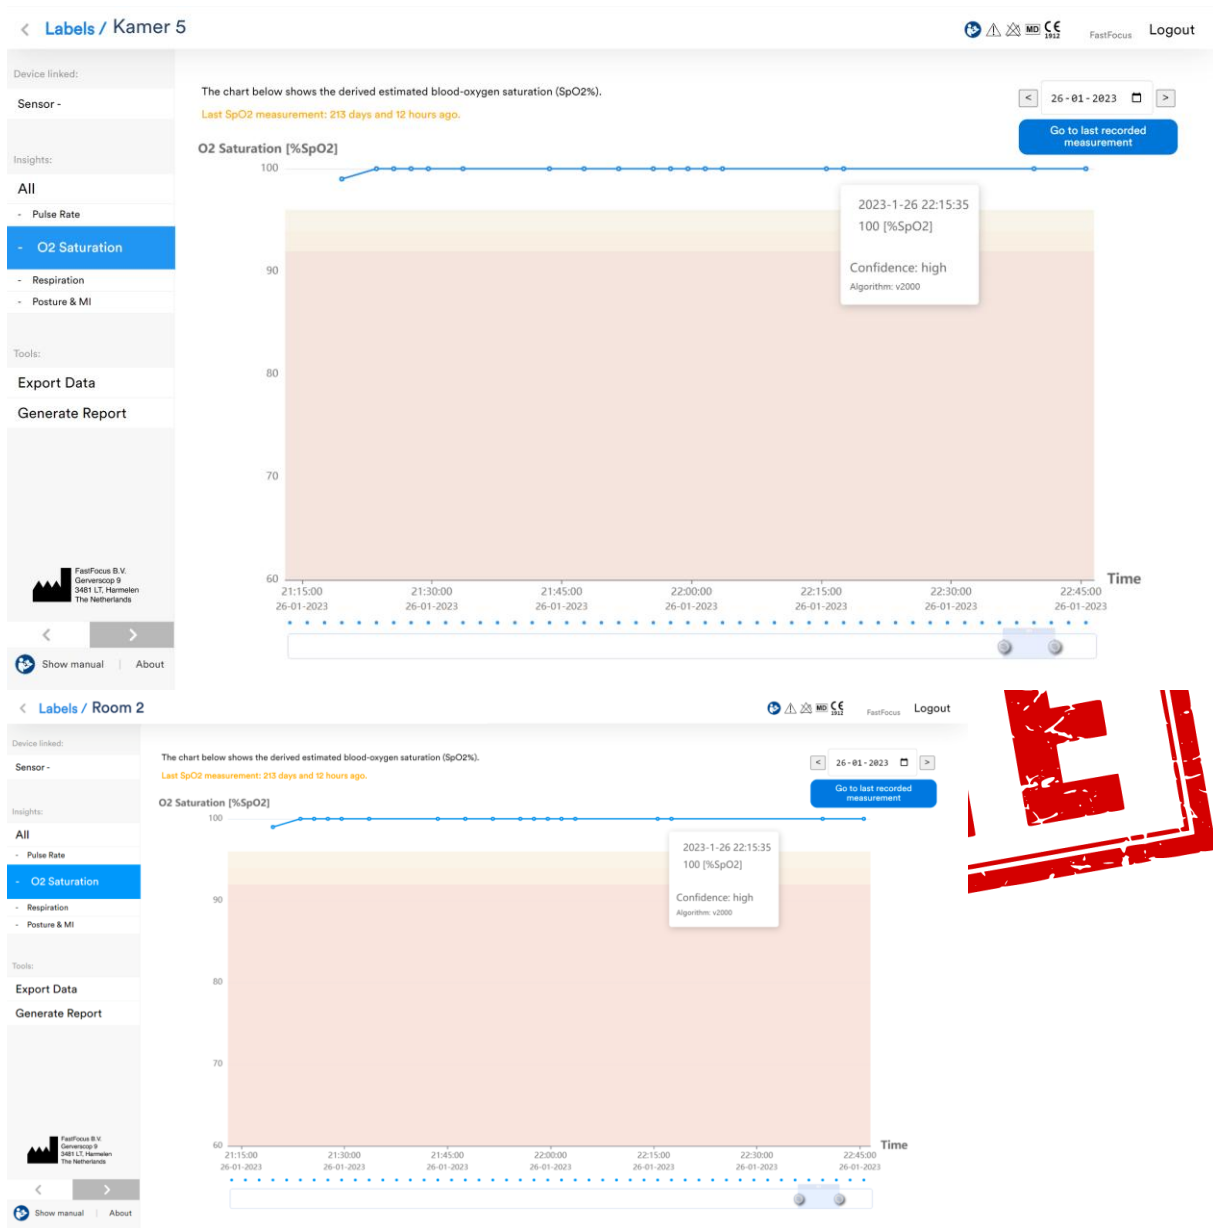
Labels / Kamer 5

MD CE 1912 FastFocus Logout

Device linked:

Sensor -

Insights:

All

- Pulse Rate

- O2 Saturation

- Respiration

- Posture & MI

Tools:

Export Data

Generate Report

FastFocus B.V.
Gerverscop 9
3481 LT, Harmelen
The Netherlands

Show manual | About

The chart below shows the derived estimated blood-oxygen saturation (SpO2%).

Last SpO2 measurement: 213 days and 12 hours ago.

26-01-2023

Go to last recorded measurement

O2 Saturation [%SpO2]

100

90

80

70

60

2023-1-26 22:15:35
100 [%SpO2]

Confidence: high
Algorithm: v2000

Time

| 21:15:00 26-01-2023 | 21:30:00 26-01-2023 | 21:45:00 26-01-2023 | 22:00:00 26-01-2023 | 22:15:00 26-01-2023 | 22:30:00 26-01-2023 | 22:45:00 26-01-2023 |
|---|---|---|---|---|---|---|

Labels / Room 2

MD CE 1912 FastFocus Logout

Device linked:

Sensor -

Insights:

All

- Pulse Rate

- O2 Saturation

- Respiration

- Posture & MI

Tools:

Export Data

Generate Report

FastFocus B.V.
Gerverscop 9
3481 LT, Harmelen
The Netherlands

Show manual | About

The chart below shows the derived estimated blood-oxygen saturation (SpO2%).

Last SpO2 measurement: 213 days and 12 hours ago.

26-01-2023

Go to last recorded measurement

O2 Saturation [%SpO2]

100

90

80

70

60

2023-1-26 22:15:35
100 [%SpO2]

Confidence: high
Algorithm: v2000

Time

| 21:15:00 26-01-2023 | 21:30:00 26-01-2023 | 21:45:00 26-01-2023 | 22:00:00 26-01-2023 | 22:15:00 26-01-2023 | 22:30:00 26-01-2023 | 22:45:00 26-01-2023 |
|---|---|---|---|---|---|---|

E